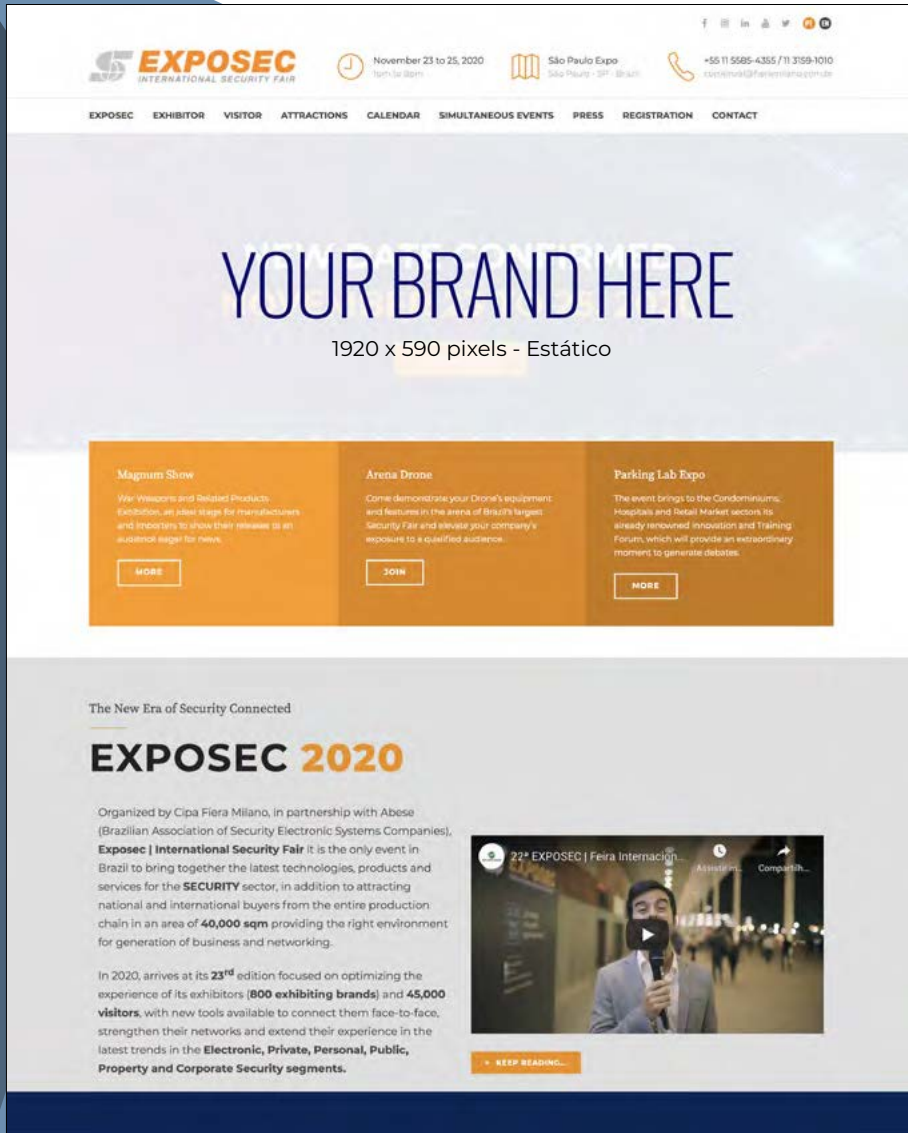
EXPOSEC
INTERNATIONAL SECURITY FAIR

November 23 to 25, 2020
1pm to 8pm

São Paulo Expo
São Paulo - SP - Brazil

+55 11 5585-4355 / 11 3159-1010
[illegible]

PT EN

EXPOSEC EXHIBITOR VISITOR ATTRACTIONS CALENDAR SIMULTANEOUS EVENTS PRESS REGISTRATION CONTACT

YOUR BRAND HERE
1920 x 590 pixels - Estático

Magnum Show
War Weapons and Related Products Exhibition, an ideal stage for manufacturers and importers to show their releases to an audience eager for news.
MORE

Arena Drone
Come demonstrate your Drone's equipment and features in the arena of Brazil's largest Security Fair and elevate your company's exposure to a qualified audience.
JOIN

Parking Lab Expo
The event brings to the Condominiums, Hospitals and Retail Market sectors its already renowned innovation and Training Forum, which will provide an extraordinary moment to generate debates.
MORE

The New Era of Security Connected

EXPOSEC 2020

Organized by Cipa Fiera Milano, in partnership with Abese (Brazilian Association of Security Electronic Systems Companies), Exposec | International Security Fair it is the only event in Brazil to bring together the latest technologies, products and services for the SECURITY sector, in addition to attracting national and international buyers from the entire production chain in an area of 40,000 sqm providing the right environment for generation of business and networking.

In 2020, arrives at its 23rd edition focused on optimizing the experience of its exhibitors (800 exhibiting brands) and 45,000 visitors, with new tools available to connect them face-to-face, strengthen their networks and extend their experience in the latest trends in the Electronic, Private, Personal, Public, Property and Corporate Security segments.

22ª EXPOSEC | Feira Internación...
Assistir m... Compartilh...

+ KEEP READING...